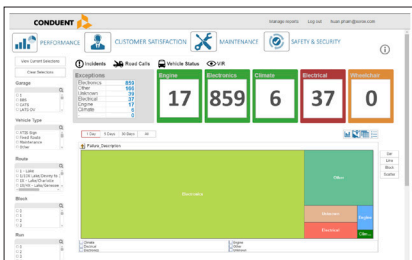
CONDUENT

Manage reports Log out tkuan.pham@conduent.com

PERFORMANCE CUSTOMER SATISFACTION MAINTENANCE SAFETY & SECURITY

View Current Selections

Clear Selections

Garage

Vehicle Type

Route

Block

Run

Incidents Road Calls Vehicle Status VIR

Exceptions

| | |
|---|---|
| Electronics | 859 |
| Other | 560 |
| Unknown | 39 |
| Electrical | 37 |
| Engine | 17 |
| Climate | 6 |
| | 0 |

| Engine | Electronics | Climate | Electrical | Wheelchair |
|---|---|---|---|---|
| 17 | 859 | 6 | 37 | 0 |

1 Day 5 Days 30 Days All

Failure_Description

Electronics

Other

Unknown

Engine

Electrical

Clim...

Bar

Line

Block

Scatter